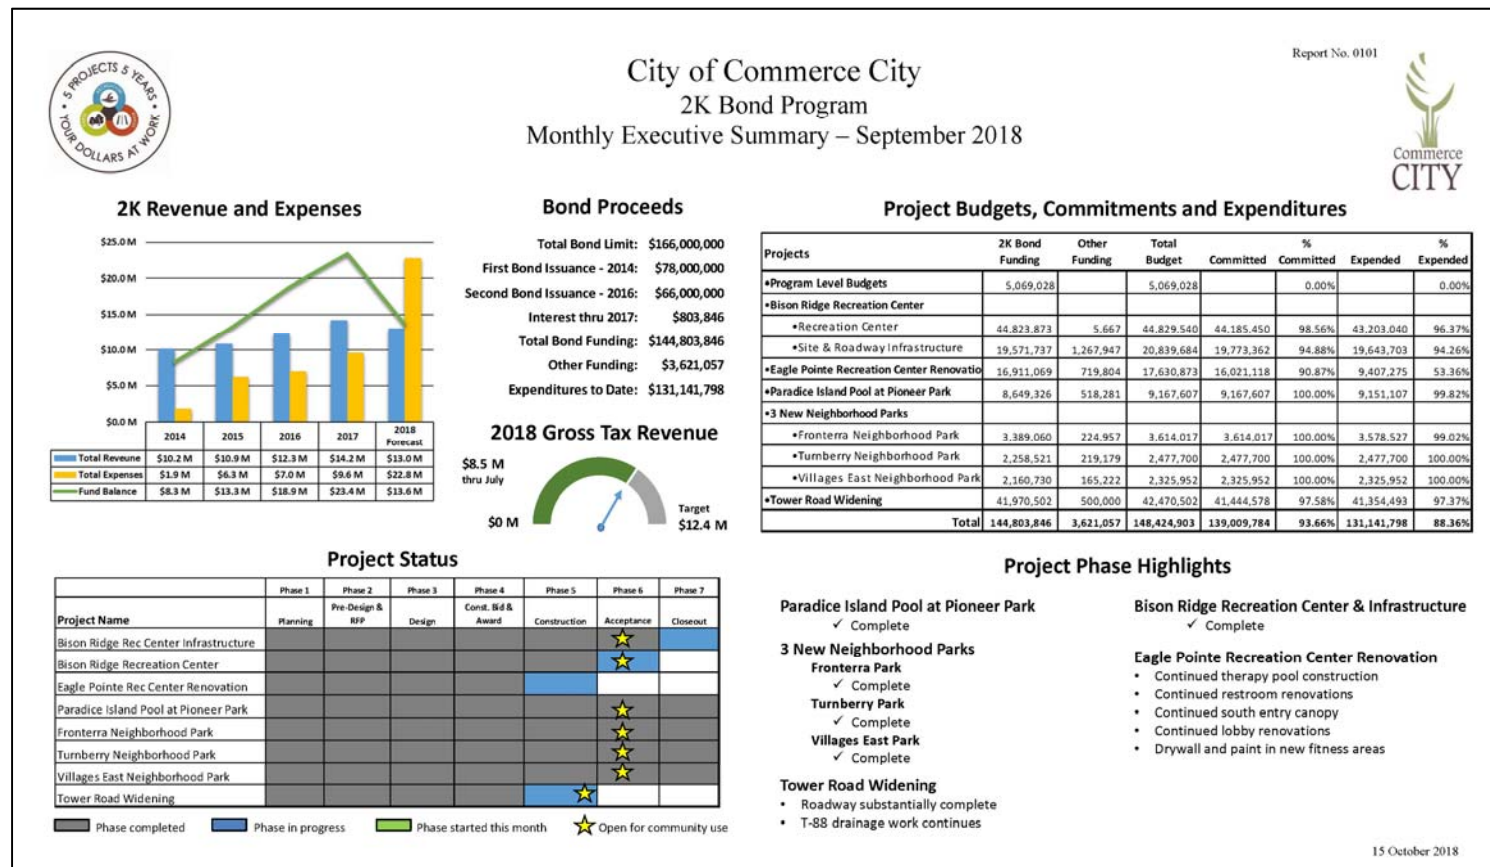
5 PROJECTS 5 YEARS YOUR DOLLARS AT WORK

City of Commerce City
2K Bond Program
Monthly Executive Summary – September 2018

Report No. 0101

Commerce CITY

2K Revenue and Expenses

$25.0 M
$20.0 M
$15.0 M
$10.0 M
$5.0 M
$0.0 M

| | 2014 | 2015 | 2016 | 2017 | 2018 Forecast |
|---|---|---|---|---|---|
| Total Revenue | $10.2 M | $10.9 M | $12.3 M | $14.2 M | $13.0 M |
| Total Expenses | $1.9 M | $6.3 M | $7.0 M | $9.6 M | $22.8 M |
| Fund Balance | $8.3 M | $13.3 M | $18.9 M | $23.4 M | $13.6 M |

Bond Proceeds

Total Bond Limit: $166,000,000
First Bond Issuance - 2014: $78,000,000
Second Bond Issuance - 2016: $66,000,000
Interest thru 2017: $803,846
Total Bond Funding: $144,803,846
Other Funding: $3,621,057
Expenditures to Date: $131,141,798

2018 Gross Tax Revenue

$8.5 M thru July
$0 M
Target $12.4 M

Project Budgets, Commitments and Expenditures

| Projects | 2K Bond Funding | Other Funding | Total Budget | Committed | % Committed | Expended | % Expended |
|---|---|---|---|---|---|---|---|
| •Program Level Budgets | 5,069,028 | | 5,069,028 | | 0.00% | | 0.00% |
| •Bison Ridge Recreation Center | | | | | | | |
| •Recreation Center | 44,823,873 | 5,667 | 44,829,540 | 44,185,450 | 98.56% | 43,203,040 | 96.37% |
| •Site & Roadway Infrastructure | 19,571,737 | 1,267,947 | 20,839,684 | 19,773,362 | 94.88% | 19,643,703 | 94.26% |
| •Eagle Pointe Recreation Center Renovatio | 16,911,069 | 719,804 | 17,630,873 | 16,021,118 | 90.87% | 9,407,275 | 53.36% |
| •Paradice Island Pool at Pioneer Park | 8,649,326 | 518,281 | 9,167,607 | 9,167,607 | 100.00% | 9,151,107 | 99.82% |
| •3 New Neighborhood Parks | | | | | | | |
| •Fronterra Neighborhood Park | 3,389,060 | 224,957 | 3,614,017 | 3,614,017 | 100.00% | 3,578,527 | 99.02% |
| •Turnberry Neighborhood Park | 2,258,521 | 219,179 | 2,477,700 | 2,477,700 | 100.00% | 2,477,700 | 100.00% |
| •Villages East Neighborhood Park | 2,160,730 | 165,222 | 2,325,952 | 2,325,952 | 100.00% | 2,325,952 | 100.00% |
| •Tower Road Widening | 41,970,502 | 500,000 | 42,470,502 | 41,444,578 | 97.58% | 41,354,493 | 97.37% |
| Total | 144,803,846 | 3,621,057 | 148,424,903 | 139,009,784 | 93.66% | 131,141,798 | 88.36% |

Project Status

| Project Name | Phase 1 Planning | Phase 2 Pre-Design & RFP | Phase 3 Design | Phase 4 Const. Bid & Award | Phase 5 Construction | Phase 6 Acceptance | Phase 7 Closeout |
|---|---|---|---|---|---|---|---|
| Bison Ridge Rec Center Infrastructure | | | | | | | |
| Bison Ridge Recreation Center | | | | | | | |
| Eagle Pointe Rec Center Renovation | | | | | | | |
| Paradice Island Pool at Pioneer Park | | | | | | | |
| Fronterra Neighborhood Park | | | | | | | |
| Turnberry Neighborhood Park | | | | | | | |
| Villages East Neighborhood Park | | | | | | | |
| Tower Road Widening | | | | | | | |

Phase completed  Phase in progress  Phase started this month  Open for community use

Project Phase Highlights

Paradice Island Pool at Pioneer Park
✓ Complete

3 New Neighborhood Parks
Fronterra Park
✓ Complete
Turnberry Park
✓ Complete
Villages East Park
✓ Complete

Tower Road Widening
• Roadway substantially complete
• T-88 drainage work continues

Bison Ridge Recreation Center & Infrastructure
✓ Complete

Eagle Pointe Recreation Center Renovation
• Continued therapy pool construction
• Continued restroom renovations
• Continued south entry canopy
• Continued lobby renovations
• Drywall and paint in new fitness areas

15 October 2018